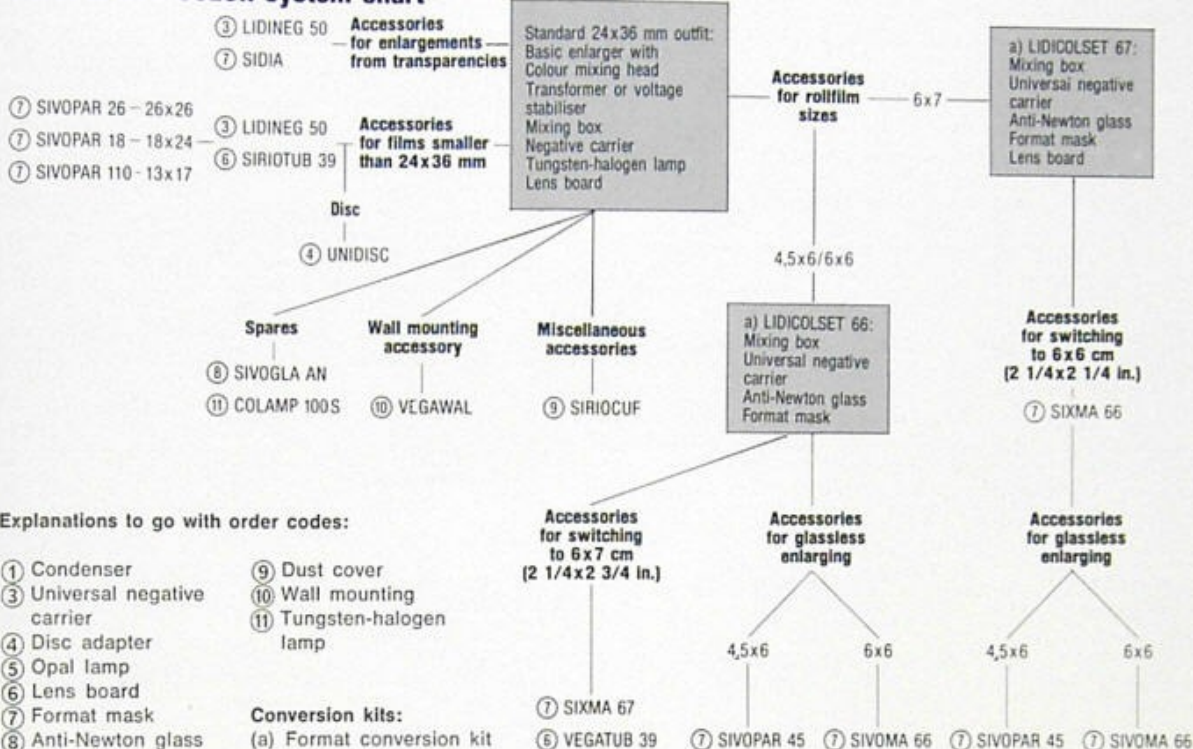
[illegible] system chart

③ LIDINEG 50
⑦ SIDIA
Accessories for enlargements from transparencies

Standard 24x36 mm outfit:
Basic enlarger with
Colour mixing head
Transformer or voltage stabiliser
Mixing box
Negative carrier
Tungsten-halogen lamp
Lens board

a) LIDICOLSET 67:
Mixing box
Universai negative carrier
Anti-Newton glass
Format mask
Lens board

Accessories for rollfilm sizes

6x7

⑦ SIVOPAR 26 – 26x26
⑦ SIVOPAR 18 – 18x24
⑦ SIVOPAR 110 - 13x17

③ LIDINEG 50
⑥ SIRIOTUB 39
Accessories for films smaller than 24x36 mm

Disc
④ UNIDISC

4,5x6/6x6

Spares
⑧ SIVOGLA AN
⑪ COLAMP 100S

Wall mounting accessory
⑩ VEGAWAL

Miscellaneous accessories
⑨ SIRIOCUF

a) LIDICOLSET 66:
Mixing box
Universal negative carrier
Anti-Newton glass
Format mask

Accessories for switching to 6x6 cm (2 1/4x2 1/4 in.)
⑦ SIXMA 66

Explanations to go with order codes:

① Condenser
③ Universal negative carrier
④ Disc adapter
⑤ Opal lamp
⑥ Lens board
⑦ Format mask
⑧ Anti-Newton glass

⑨ Dust cover
⑩ Wall mounting
⑪ Tungsten-halogen lamp

Conversion kits:
(a) Format conversion kit

Accessories for switching to 6x7 cm (2 1/4x2 3/4 in.)
⑦ SIXMA 67
⑥ VEGATUB 39

Accessories for glassless enlarging
4,5x6
6x6
⑦ SIVOPAR 45
⑦ SIVOMA 66

Accessories for glassless enlarging
4,5x6
6x6
⑦ SIVOPAR 45
⑦ SIVOMA 66